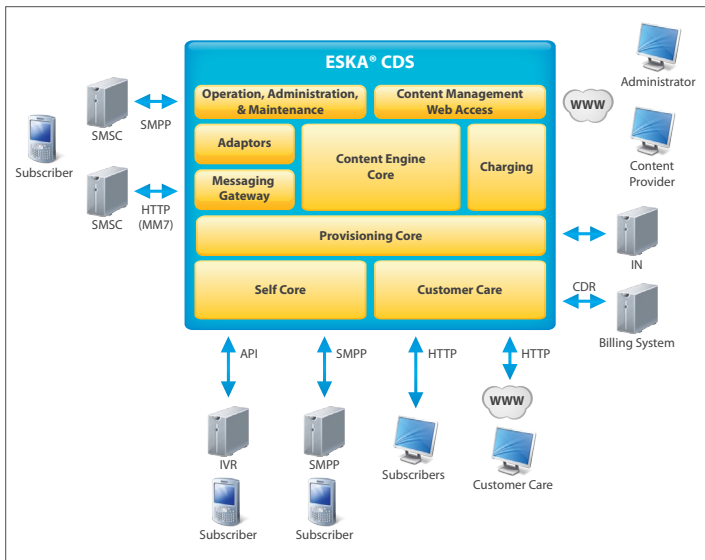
ESKA® CDS

Operation, Administration, & Maintenance

Content Management Web Access

Adaptors

Content Engine Core

Charging

Messaging Gateway

Provisioning Core

Self Core

Customer Care

WWW

Administrator

Content Provider

IN

CDR

Billing System

SMSC

SMPP

Subscriber

SMSC

HTTP (MM7)

API

SMPP

HTTP

HTTP

WWW

IVR

SMPP

Subscribers

Customer Care

Subscriber

Subscriber